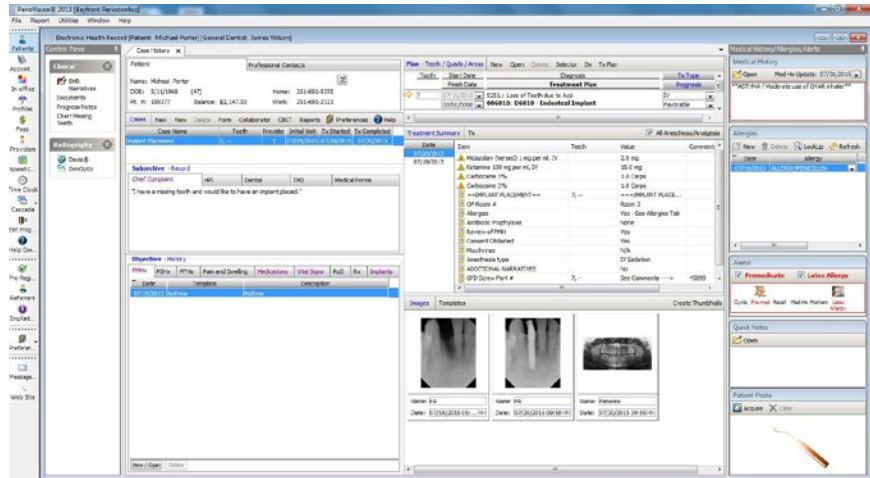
PerioVision® 2013 [Bayfront Periodontics]

File Report Utilities Window Help

Electronic Health Record [Patient: Michael Porter | General Dentist: James Wilcox]

Patients
Appoint
In-office
Profiles
Fees
Providers
Hyperlink
Time Clock
Cascade
Edit Prog
Help Cen...
Pre-Regi...
Referrers
Implant...
Preferen...
Message...
Web Site

Control Panel

Clinical
EHR Narratives
Documents
Progress Notes
Chart Missing Teeth

Radiography
Dexis
DenOptix

Case History

Patient | Professional Contacts
Name: Michael Porter
DOB: 5/11/1968 (47) Home: 251-891-5355
Pt. #: 100377 Balance: $2,147.00 Work: 251-891-2121

Close New View Delete Form Collaborator CBCT Reports Preferences Help

| Case Name | Teeth | Provider | Initial Visit | Tx Started | Tx Completed |
|---|---|---|---|---|---|
| Implant Placement | 3, - | | 07/09/2015 | 07/09/2015 | 07/09/2015 |

Subjective - Record
Chief Complaint | HPI | Dental | TMJ | Medical Forms
"I have a missing tooth and would like to have an implant placed."

Objective - History
PMHx PDHx PFHx Pain and Swelling Medications Vital Signs RoS Rx Implants

| Date | Template | Description |
|---|---|---|
| 07/09/2015 | Asthma | Asthma |

New / Open Delete

Plan - Tooth / Quads / Areas New Open Delete Selector Dx Tx Plan
Tooth | Start Date | Finish Date | Diagnosis | Treatment Plan | Tx Type | Prognosis
3 | 07/09/2015 | 07/09/2015 | K08.1: Loss of Teeth due to Acci | D6010: D6010 - Endosteal Implant | IV | Favorable

Treatment Summary Tx All Anesthesia/Analgesia

| Date | Item | Tooth | Value | Comment |
|---|---|---|---|---|
| 07/09/2015 | Midazolam (Versed) 1 mg per mL IV | | 2.0 mg | |
| 07/09/2015 | Ketamine 100 mg per mL IV | | 15.0 mg | |
| | Carbocaine 3% | | 1.0 Carps | |
| | Carbocaine 3% | | 1.0 Carps | |
| | ==IMPLANT PLACEMENT== | 3, - | ==IMPLANT PLACE... | |
| | OP Room # | | Room 3 | |
| | Allergies | | Yes - See Allergies Tab | |
| | Antibiotic Prophylaxis | | None | |
| | Review of PMH | | Yes | |
| | Consent Obtained | | Yes | |
| | Mouthrinse | | N/A | |
| | Anesthesia type | | IV Sedation | |
| | ADDITIONAL NARRATIVES | | No | |
| | GFD Screw Part # | 3, - | See Comments ---> | 45899 |

Images Templates Create Thumbnails
Name: PA Date: 07/09/2015 09:...
Name: PA Date: 07/09/2015 09:58
Name: Panorex Date: 07/02/2015 09:5...

Medical History/Allergies/Alerts
Medical History
Open Med Hx Update: 07/06/2015
**ASTHMA / Moderate use of QVAR inhaler**

Allergies
New Delete LookUp Refresh
Date | Allergy
07/09/2015 | ALLERGY:ERYTHROMYCIN

Alerts!
Premedicate Latex Allergy
Cycle Pre-med Recall Med Hx Warn Latex Allergy

Quick Notes
Open

Patient Photo
Acquire Clear